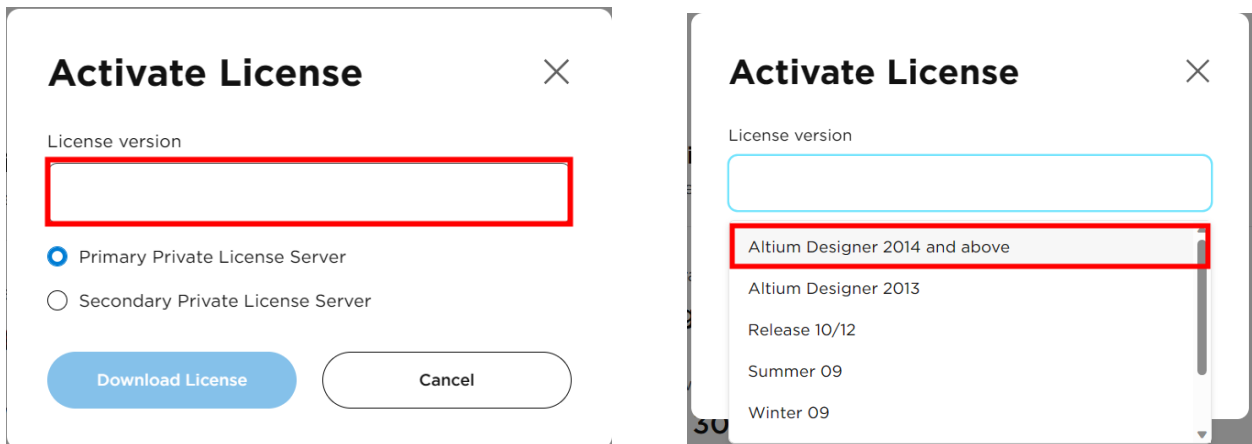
Activate License

License version

Primary Private License Server

Secondary Private License Server

Download License

Cancel

Activate License

License version

Altium Designer 2014 and above

Altium Designer 2013

Release 10/12

Summer 09

Winter 09